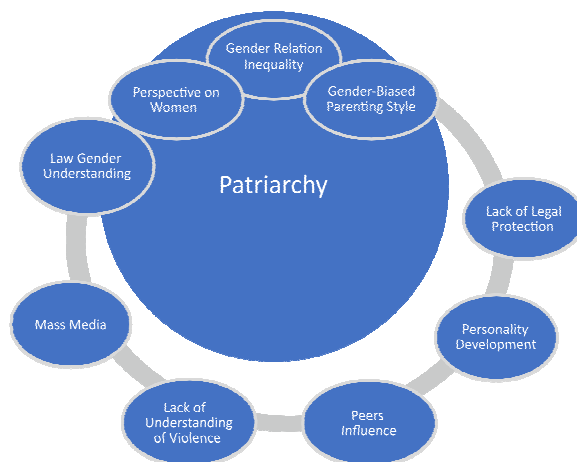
Gender Relation Inequality

Perspective on Women

Gender-Biased Parenting Style

Law Gender Understanding

Patriarchy

Lack of Legal Protection

Mass Media

Personality Development

Lack of Understanding of Violence

Peers Influence